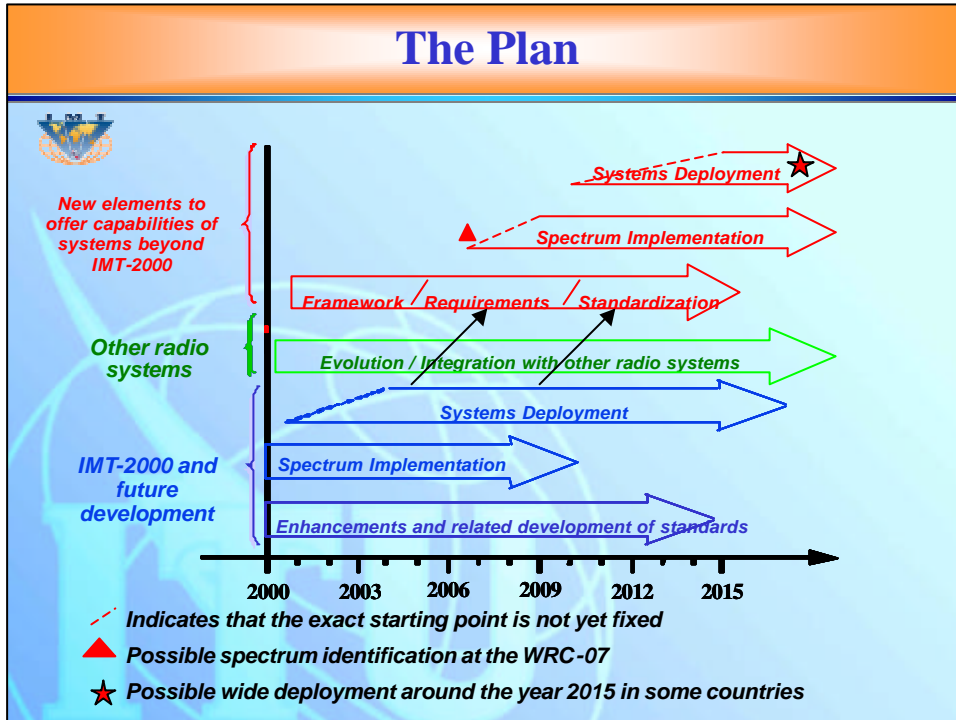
The Plan

New elements to offer capabilities of systems beyond IMT-2000

Other radio systems

IMT-2000 and future development

Systems Deployment

Spectrum Implementation

Framework / Requirements / Standardization

Evolution / Integration with other radio systems

Systems Deployment

Spectrum Implementation

Enhancements and related development of standards

2000
2003
2006
2009
2012
2015

Indicates that the exact starting point is not yet fixed

Possible spectrum identification at the WRC-07

Possible wide deployment around the year 2015 in some countries